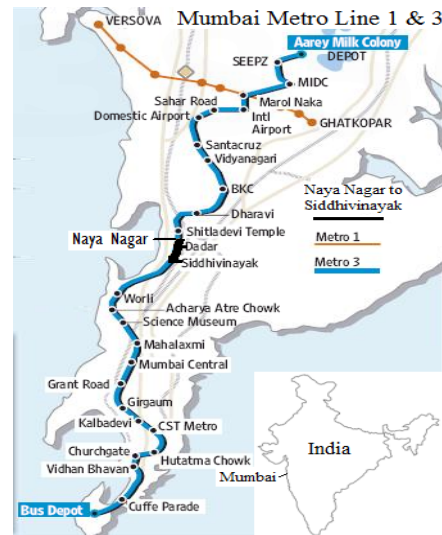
VERSOVA

Mumbai Metro Line 1 & 3

Aarey Milk Colony
DEPOT
SEEPZ
MIDC
Sahar Road
Marol Naka
Domestic Airport
Intl Airport
GHATKOPAR
Santacruz
Vidyanagari
BKC
Naya Nagar to Siddhivinayak
Dharavi
Shitladevi Temple
Naya Nagar
Dadar
Metro 1
Siddhivinayak
Metro 3
Worli
Acharya Atre Chowk
Science Museum
Mahalaxmi
Mumbai Central
Grant Road
Girgaum
Kalbadevi
CST Metro
India
Churchgate
Hutatma Chowk
Mumbai
Vidhan Bhavan
Bus Depot
Cuffe Parade